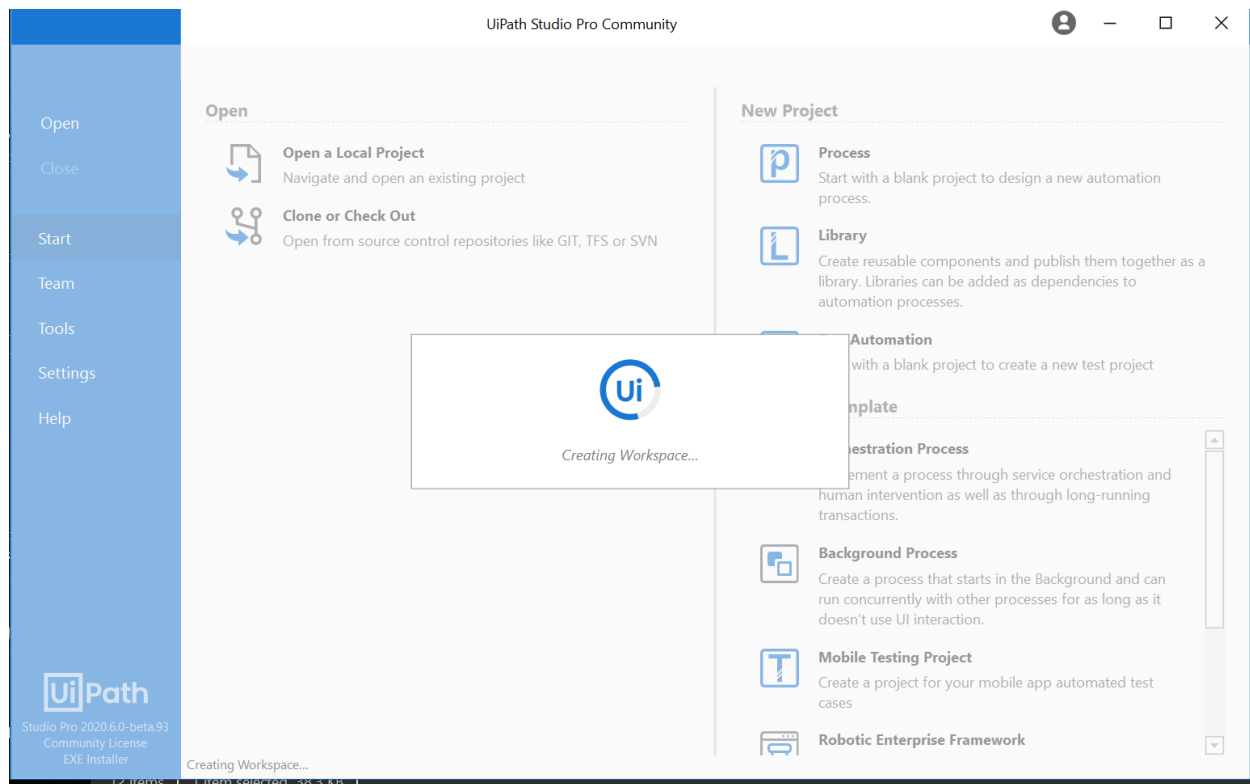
UiPath Studio Pro Community

Open

Close

Start

Team

Tools

Settings

Help

UiPath

Studio Pro 2020.6.0-beta.93
Community License
EXE Installer

Open

Open a Local Project
Navigate and open an existing project

Clone or Check Out
Open from source control repositories like GIT, TFS or SVN

New Project

Process
Start with a blank project to design a new automation process.

Library
Create reusable components and publish them together as a library. Libraries can be added as dependencies to automation processes.

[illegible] Automation
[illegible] with a blank project to create a new test project

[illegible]nplate

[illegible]estration Process
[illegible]ement a process through service orchestration and human intervention as well as through long-running transactions.

Background Process
Create a process that starts in the Background and can run concurrently with other processes for as long as it doesn't use UI interaction.

Mobile Testing Project
Create a project for your mobile app automated test cases

Robotic Enterprise Framework

Ui

Creating Workspace...

Creating Workspace...